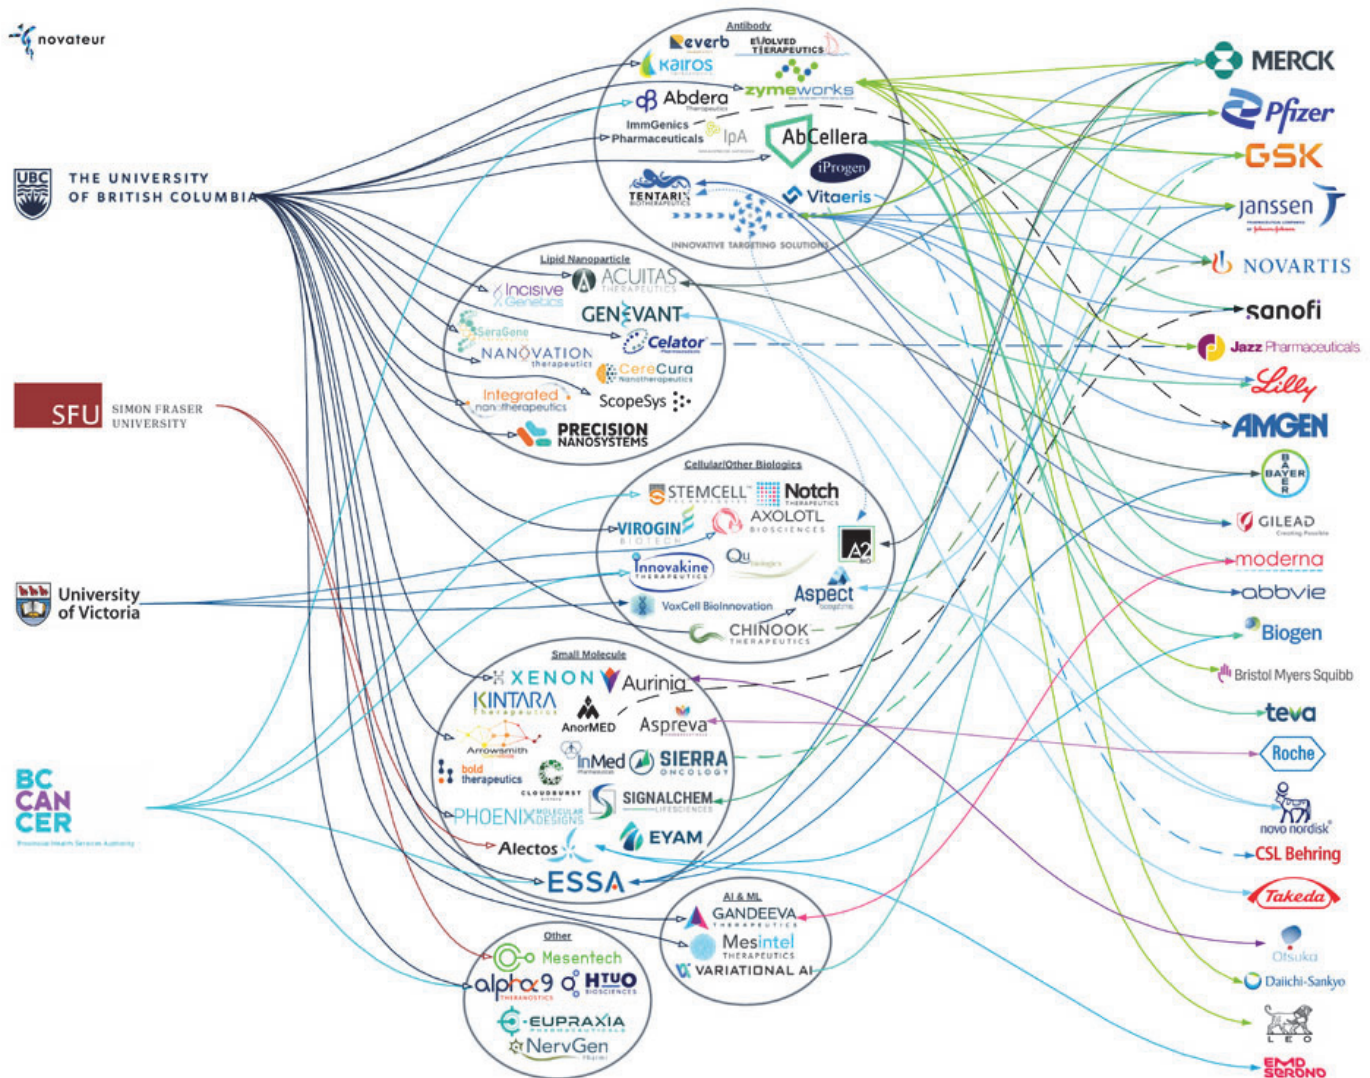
novateur

THE UNIVERSITY OF BRITISH COLUMBIA

SFU SIMON FRASER UNIVERSITY

University of Victoria

BC CANCER

Antibody
Reverb
EVOLVED THERAPEUTICS
Kairos
zymeworks
Abdera
ImmGenics Pharmaceuticals
IpA
AbCellera
iProgen
TENTARIX
Vitaeris
INNOVATIVE TARGETING SOLUTIONS

Lipid Nanoparticle
Incisive Genetics
ACUITAS THERAPEUTICS
GENEVANT
SeraGene
Celator
NANOVATION therapeutics
CereCura Nanotherapeutics
Integrated nanotherapeutics
ScopeSys
PRECISION NANOSYSTEMS

Cellular/Other Biologics
STEMCELL TECHNOLOGIES
Notch THERAPEUTICS
VIROGIN BIOTECH
AXOLOTL BIOSCIENCES
A2 BIO
Innovakine THERAPEUTICS
Qu biologics
VoxCell BioInnovation
Aspect
CHINOOK THERAPEUTICS

Small Molecule
XENON
Aurinia
KINTARA Therapeutics
AnorMED
Aspreva
Arrowsmith
InMed
SIERRA ONCOLOGY
bold therapeutics
CLOUDBURST
SIGNALCHEM LIFESCIENCES
PHOENIX MOLECULAR DESIGNS
EYAM
Alectos
ESSA

AI & ML
GANDEEVA THERAPEUTICS
Mesintel THERAPEUTICS
VARIATIONAL AI

Other
Mesentech
alpha9 THERANOSTICS
HTUO BIOSCIENCES
EUPRAXIA PHARMACEUTICALS
NervGen

MERCK
Pfizer
GSK
Janssen
NOVARTIS
sanofi
Jazz Pharmaceuticals
Lilly
AMGEN
BAYER
GILEAD
moderna
abbvie
Biogen
Bristol Myers Squibb
teva
Roche
novo nordisk
CSL Behring
Takeda
Otsuka
Daiichi-Sankyo
LEO
EMD SERONO